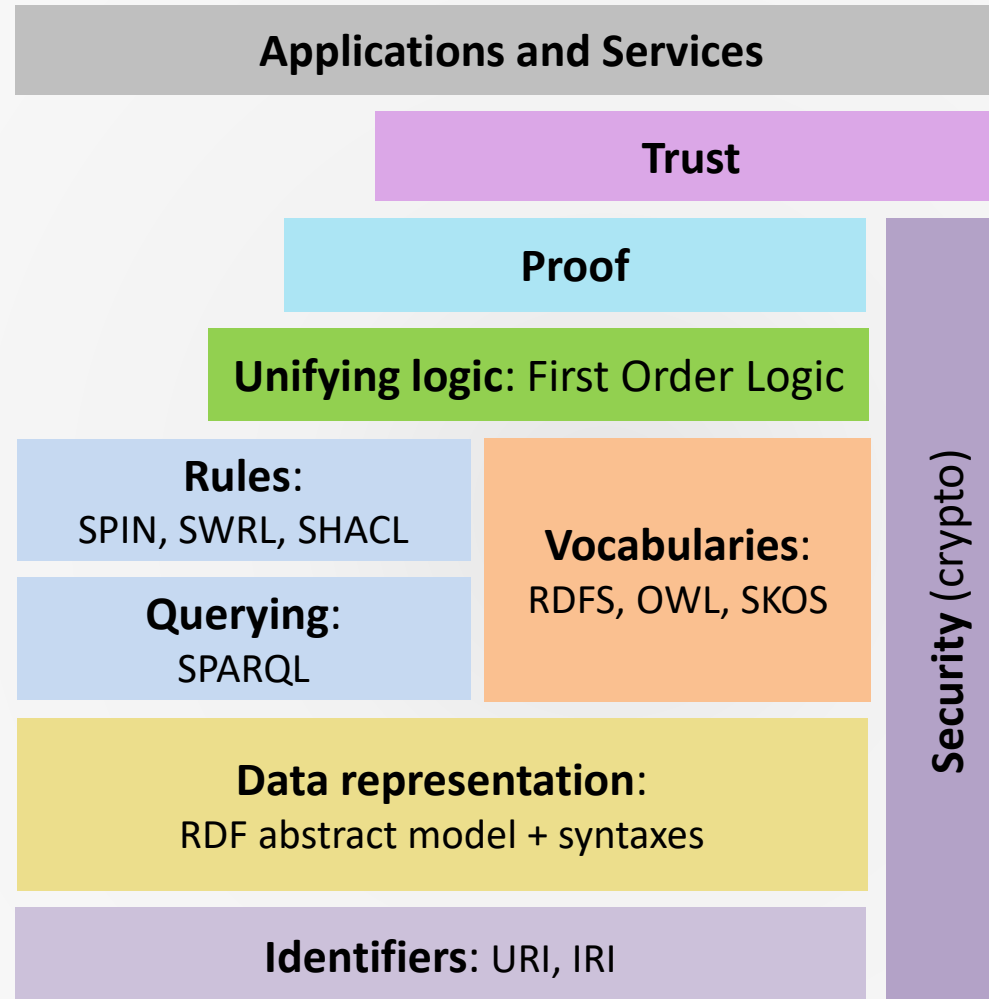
Applications and Services

Trust

Proof

Unifying logic: First Order Logic

Rules:
SPIN, SWRL, SHACL

Querying:
SPARQL

Vocabularies:
RDFS, OWL, SKOS

Security (crypto)

Data representation:
RDF abstract model + syntaxes

Identifiers: URI, IRI